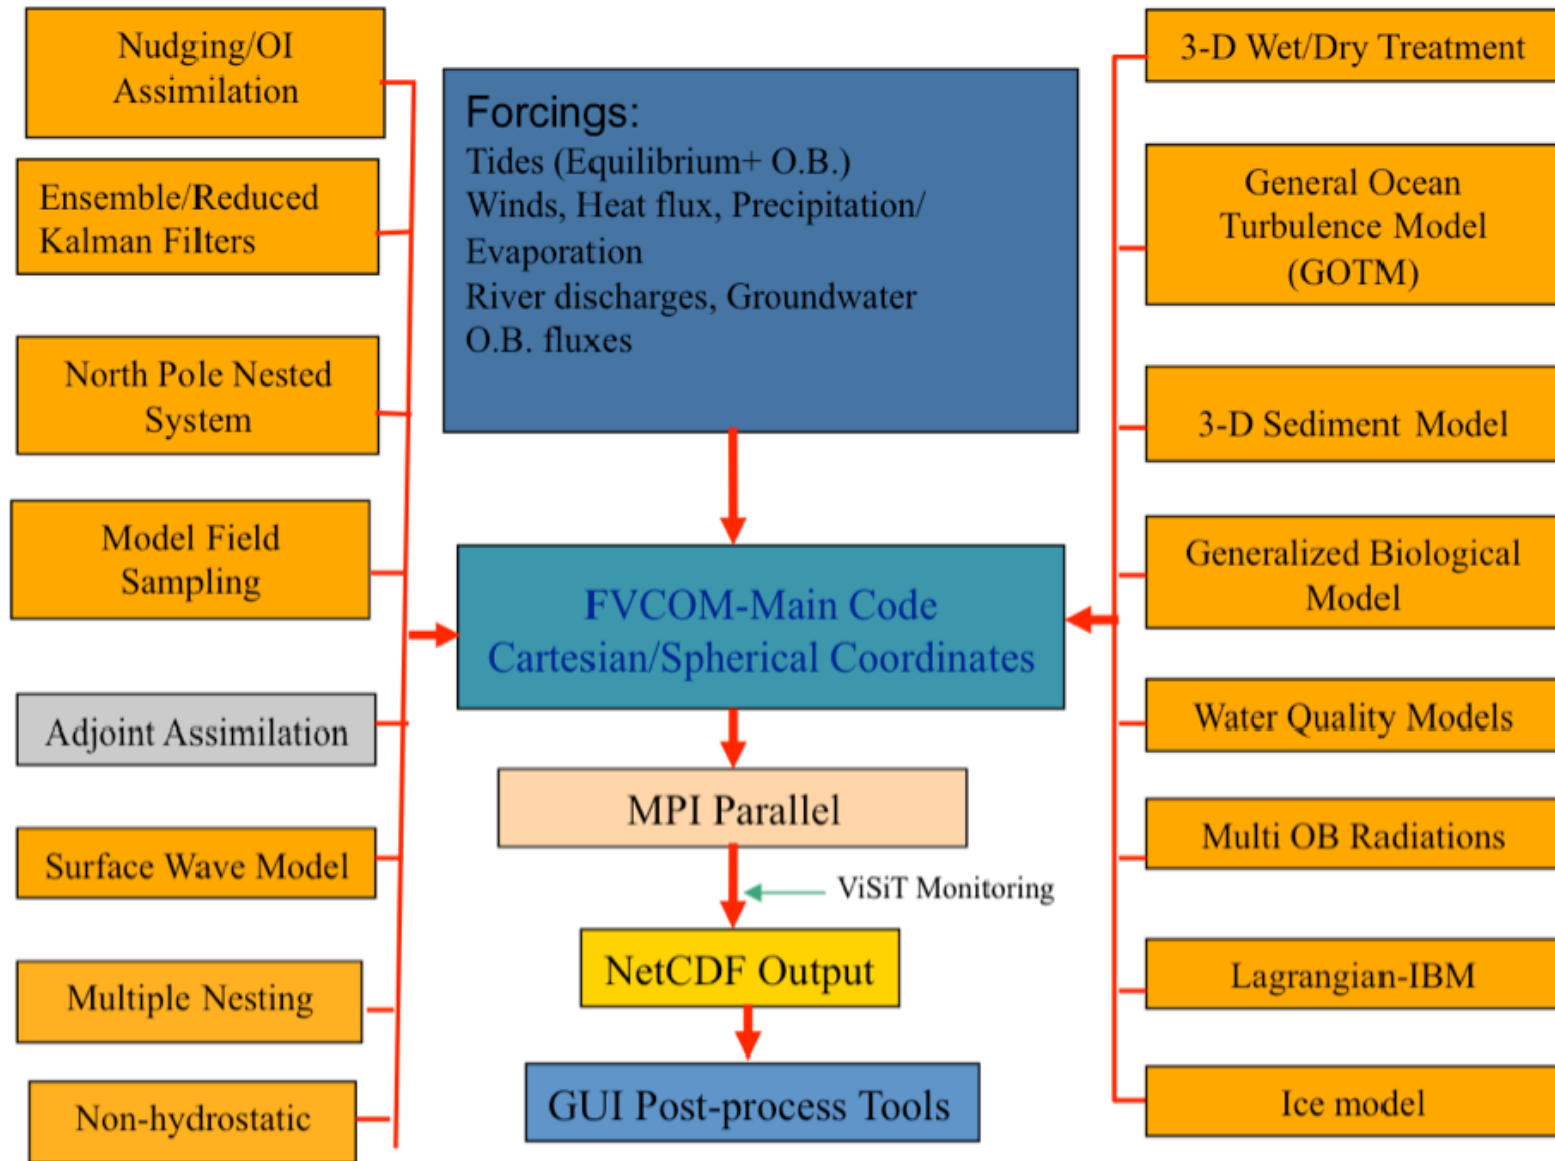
Nudging/OI Assimilation

Ensemble/Reduced Kalman Filters

North Pole Nested System

Model Field Sampling

Adjoint Assimilation

Surface Wave Model

Multiple Nesting

Non-hydrostatic

Forcings:
Tides (Equilibrium+ O.B.)
Winds, Heat flux, Precipitation/ Evaporation
River discharges, Groundwater
O.B. fluxes

FVCOM-Main Code
Cartesian/Spherical Coordinates

MPI Parallel

ViSiT Monitoring

NetCDF Output

GUI Post-process Tools

3-D Wet/Dry Treatment

General Ocean Turbulence Model (GOTM)

3-D Sediment Model

Generalized Biological Model

Water Quality Models

Multi OB Radiations

Lagrangian-IBM

Ice model